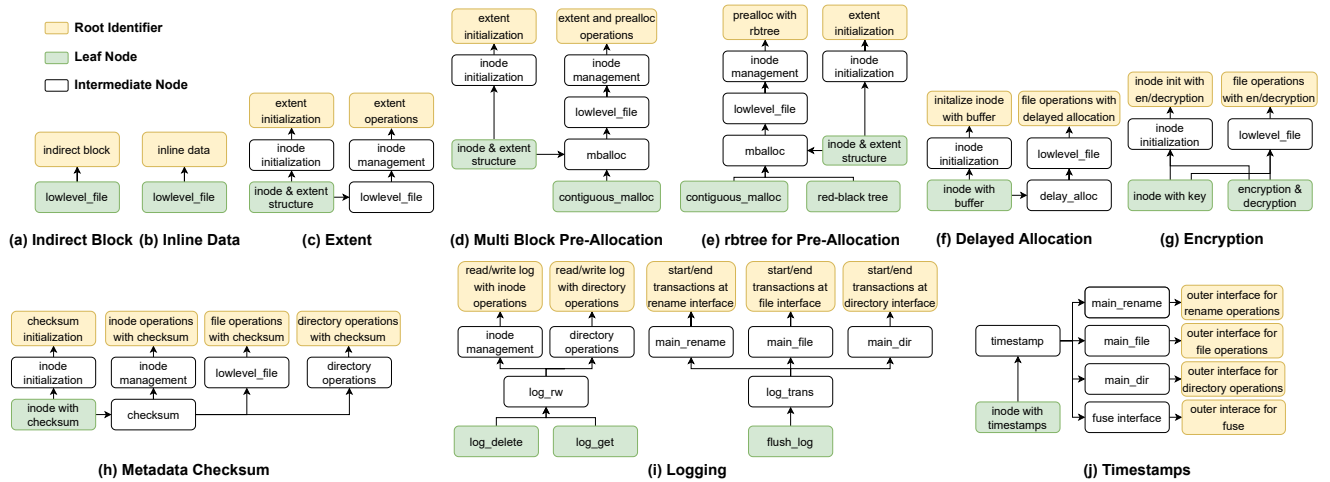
Root Identifier
Leaf Node
Intermediate Node

indirect block
lowlevel_file
(a) Indirect Block

inline data
lowlevel_file
(b) Inline Data

extent initialization
inode initialization
inode & extent structure
extent operations
inode management
lowlevel_file
(c) Extent

extent initialization
inode initialization
inode & extent structure
extent and prealloc operations
inode management
lowlevel_file
mballoc
contiguous_malloc
(d) Multi Block Pre-Allocation

prealloc with rbtree
inode management
lowlevel_file
mballoc
contiguous_malloc
red-black tree
extent initialization
inode initialization
inode & extent structure
(e) rbtree for Pre-Allocation

initalize inode with buffer
inode initialization
inode with buffer
file operations with delayed allocation
lowlevel_file
delay_alloc
(f) Delayed Allocation

inode init with en/decryption
inode initialization
inode with key
file operations with en/decryption
lowlevel_file
encryption & decryption
(g) Encryption

checksum initialization
inode initialization
inode with checksum
inode operations with checksum
inode management
checksum
file operations with checksum
lowlevel_file
directory operations with checksum
directory operations
(h) Metadata Checksum

read/write log with inode operations
inode management
read/write log with directory operations
directory operations
log_rw
log_delete
log_get
start/end transactions at rename interface
main_rename
start/end transactions at file interface
main_file
start/end transactions at directory interface
main_dir
log_trans
flush_log
(i) Logging

timestamp
inode with timestamps
main_rename
outer interface for rename operations
main_file
outer interface for file operations
main_dir
outer interface for directory operations
fuse interface
outer interace for fuse
(j) Timestamps